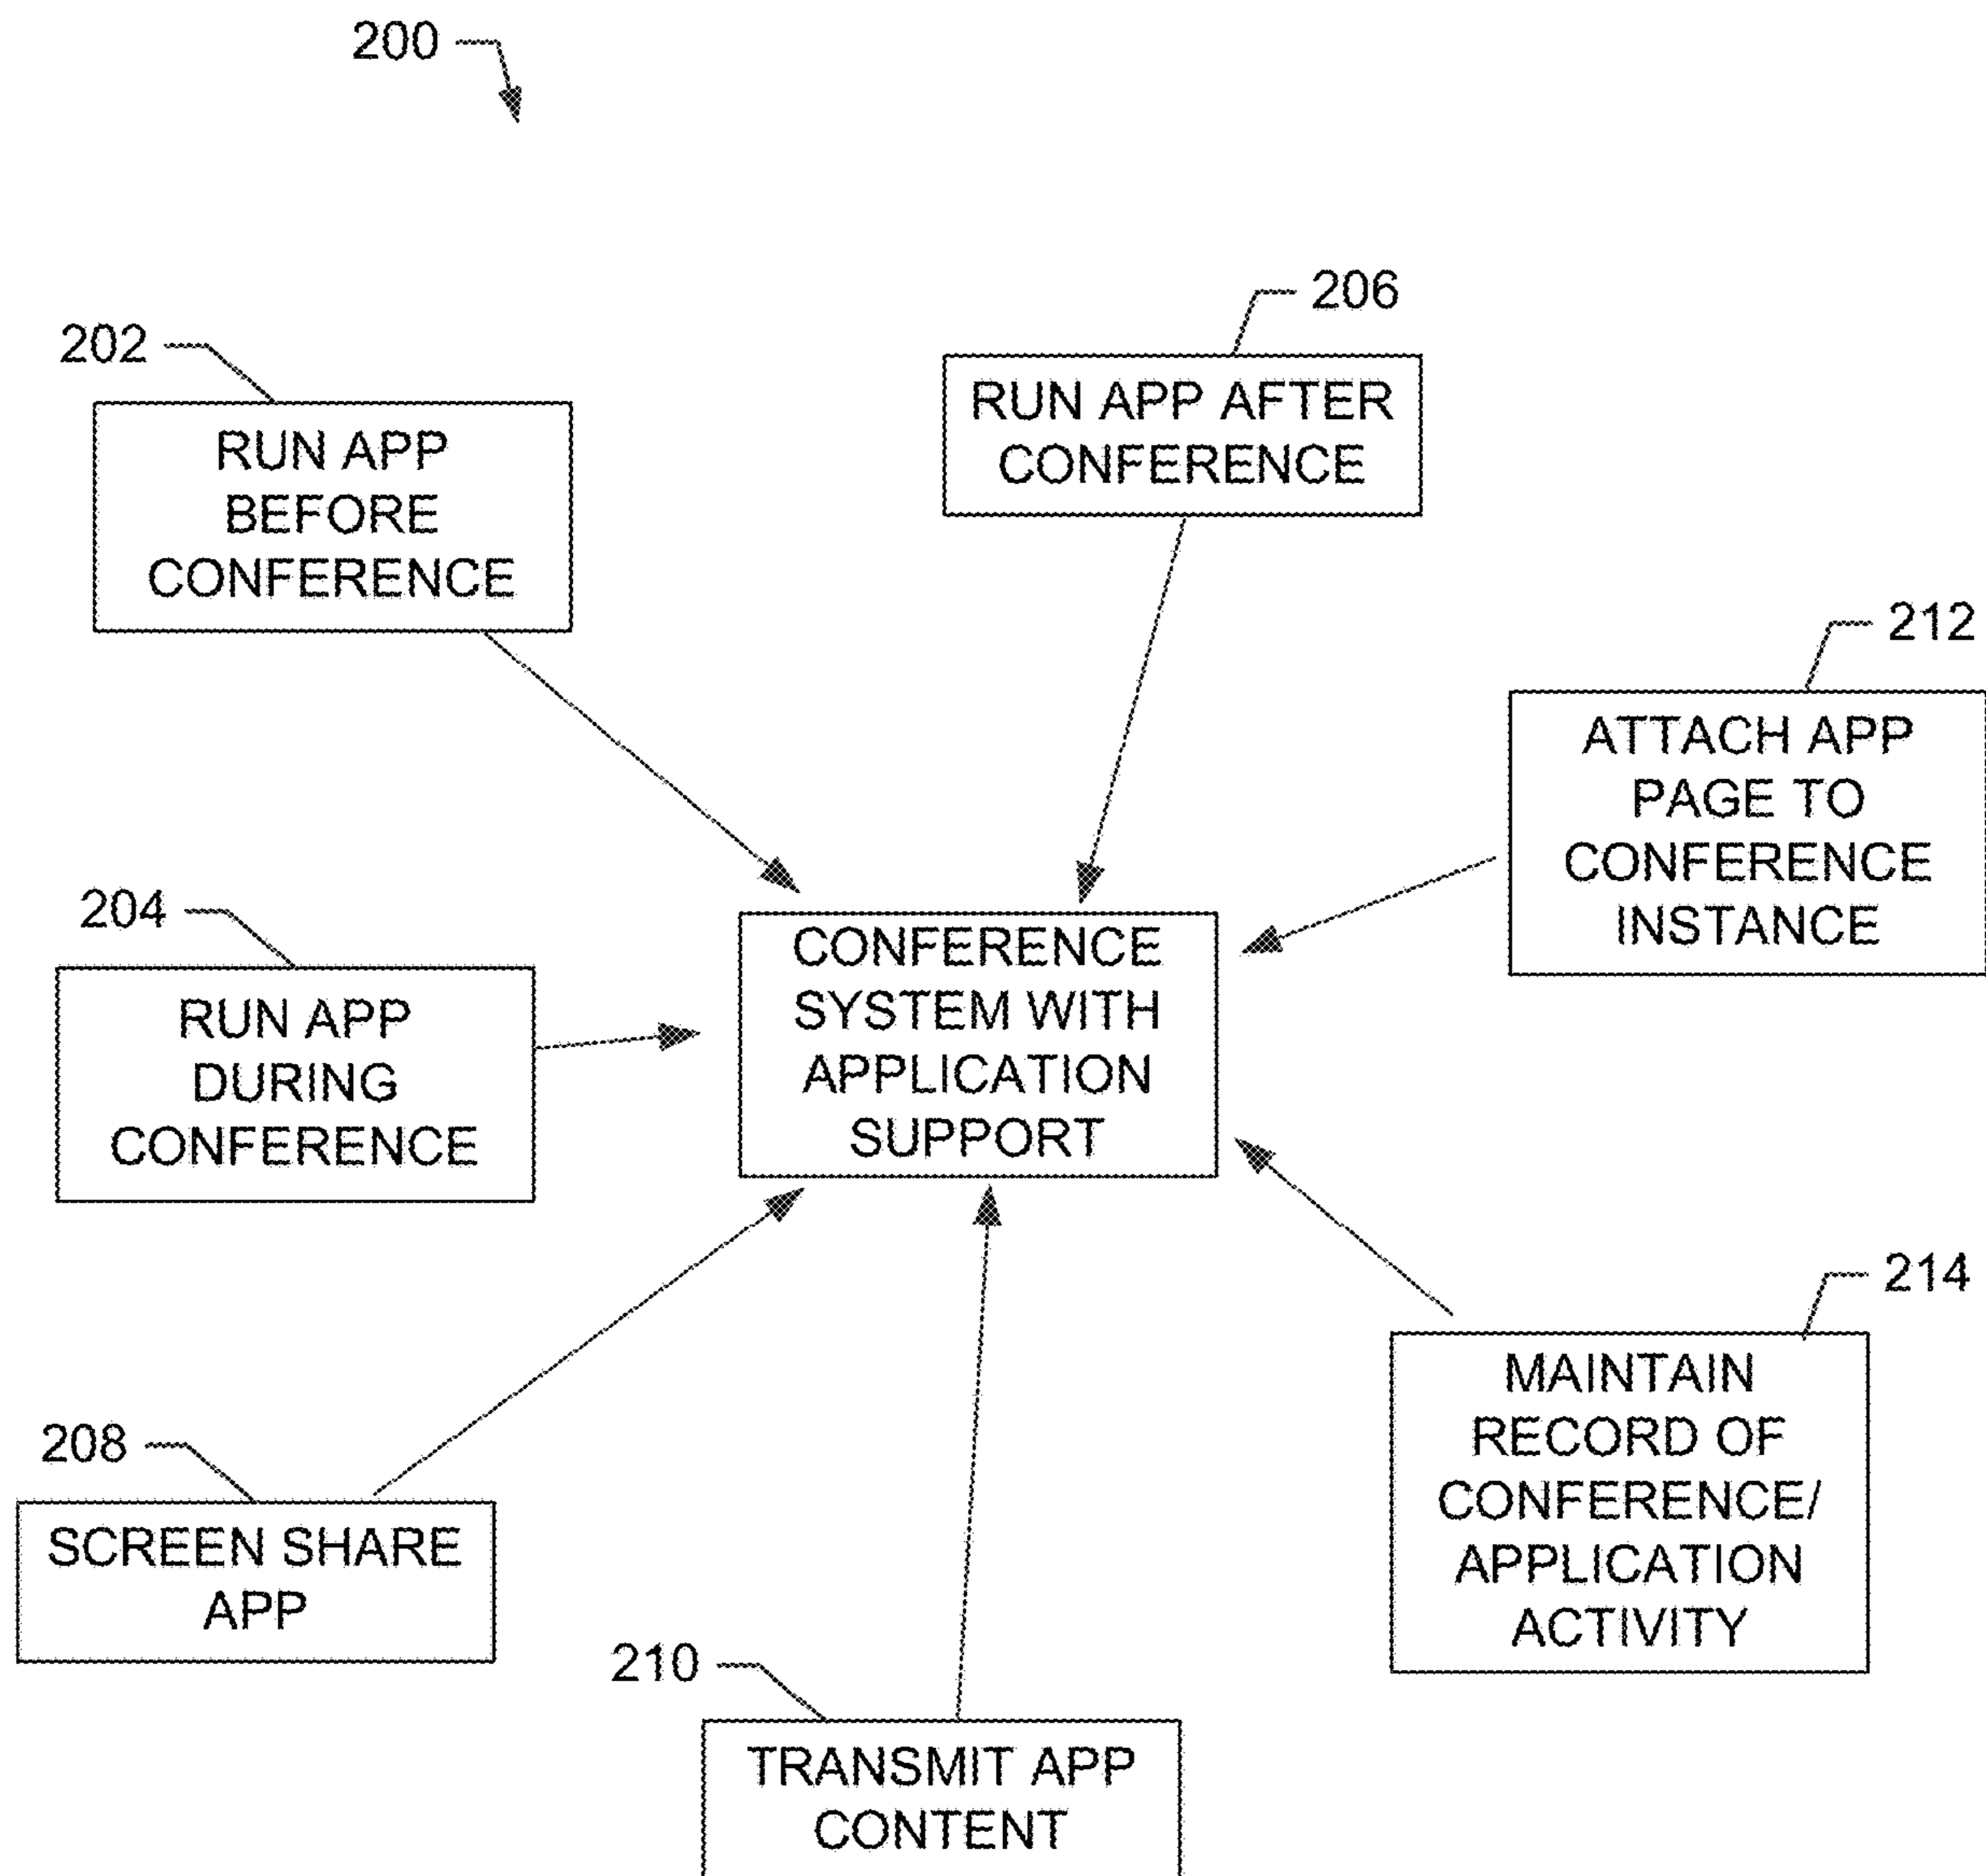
200

206

202

RUN APP AFTER CONFERENCE

RUN APP BEFORE CONFERENCE

212

ATTACH APP PAGE TO CONFERENCE INSTANCE

204

CONFERENCE SYSTEM WITH APPLICATION SUPPORT

RUN APP DURING CONFERENCE

214

MAINTAIN RECORD OF CONFERENCE/ APPLICATION ACTIVITY

208

SCREEN SHARE APP

210

TRANSMIT APP CONTENT